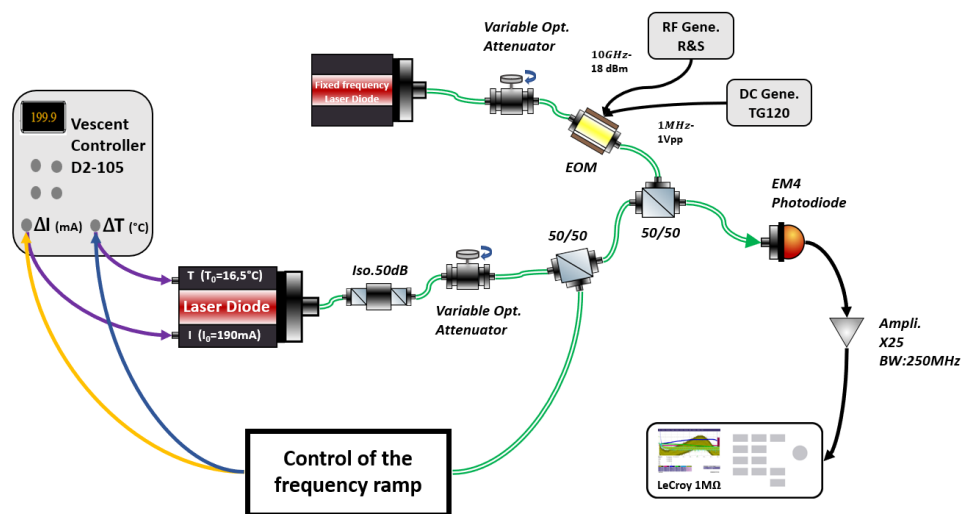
199.9

Vescent Controller D2-105

ΔI (mA) ΔT (°C)

Fixed frequency Laser Diode

Variable Opt. Attenuator

RF Gene. R&S

10GHz- 18 dBm

DC Gene. TG120

1MHz- 1Vpp

EOM

50/50

EM4 Photodiode

T ($T_0$=16,5°C)

Laser Diode

I ($I_0$=190mA)

Iso.50dB

Variable Opt. Attenuator

50/50

Ampli. X25 BW:250MHz

Control of the frequency ramp

LeCroy 1MΩ